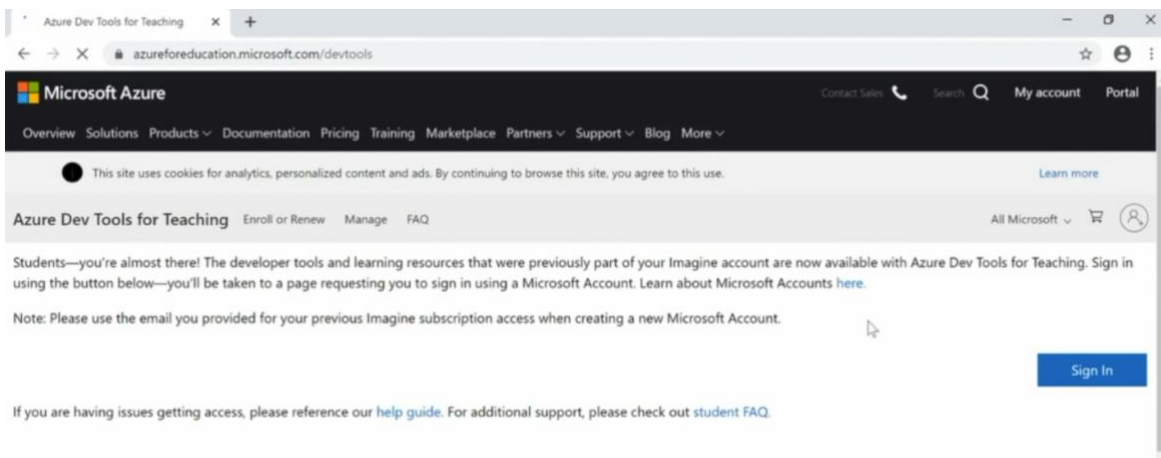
Azure Dev Tools for Teaching ×

azureforeducation.microsoft.com/devtools

Microsoft Azure

Contact Sales Search My account Portal

Overview Solutions Products Documentation Pricing Training Marketplace Partners Support Blog More

This site uses cookies for analytics, personalized content and ads. By continuing to browse this site, you agree to this use.

Learn more

Azure Dev Tools for Teaching Enroll or Renew Manage FAQ

All Microsoft

Students—you're almost there! The developer tools and learning resources that were previously part of your Imagine account are now available with Azure Dev Tools for Teaching. Sign in using the button below—you'll be taken to a page requesting you to sign in using a Microsoft Account. Learn about Microsoft Accounts here.

Note: Please use the email you provided for your previous Imagine subscription access when creating a new Microsoft Account.

Sign In

If you are having issues getting access, please reference our help guide. For additional support, please check out student FAQ.